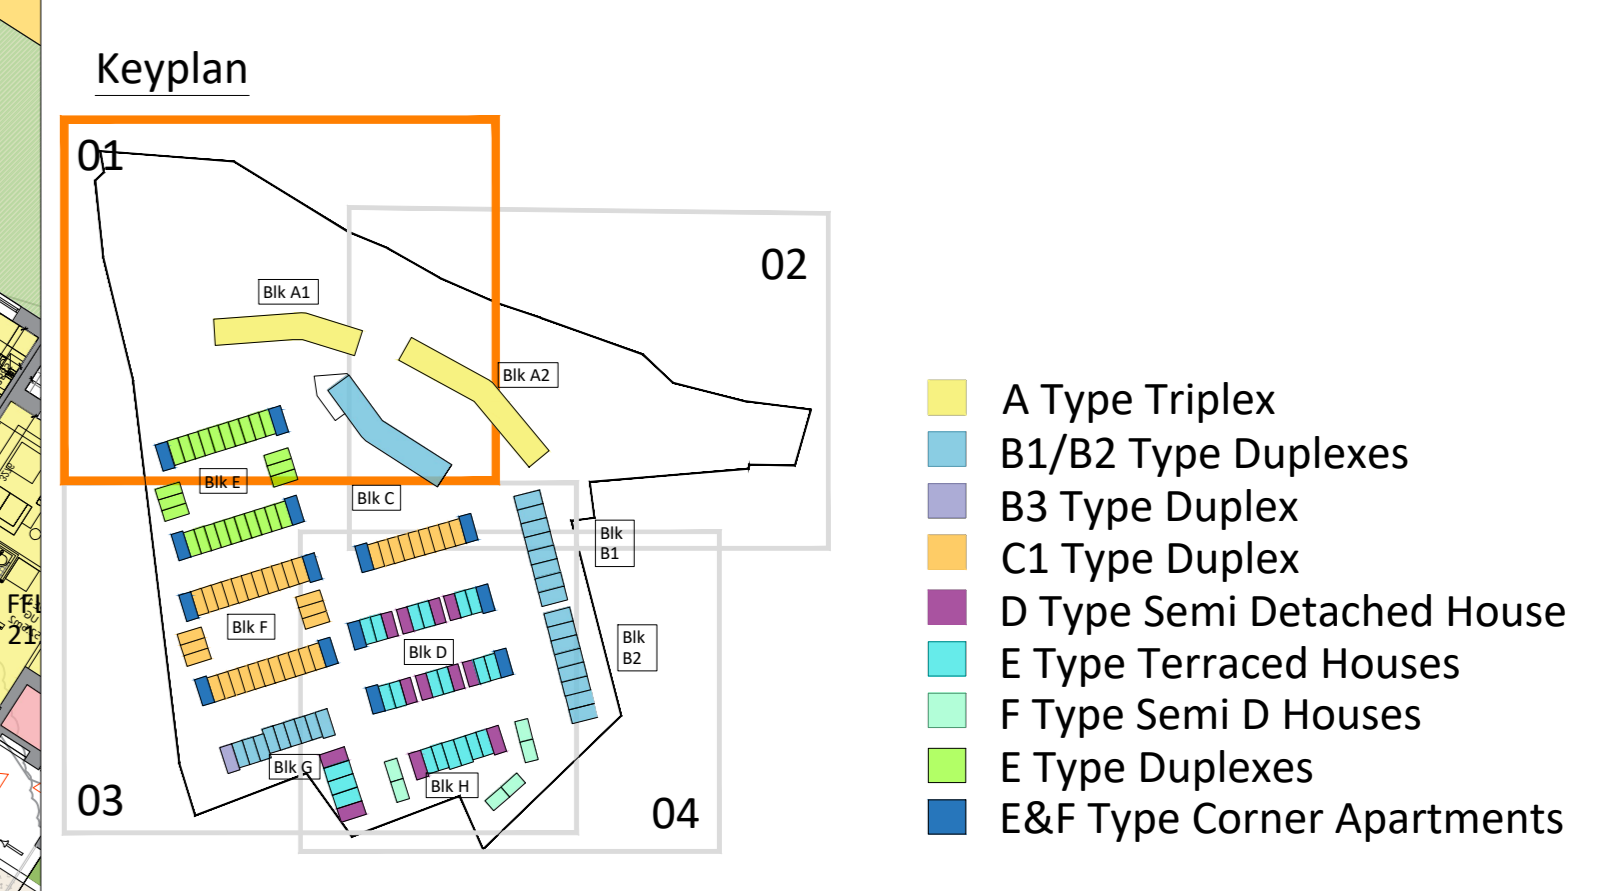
Keyplan

01

02

03

04

Blk A1

Blk A2

Blk E

Blk C

Blk B1

Blk B2

Blk F

Blk D

Blk G

Blk H

FFL 21

A Type Triplex
B1/B2 Type Duplexes
B3 Type Duplex
C1 Type Duplex
D Type Semi Detached House
E Type Terraced Houses
F Type Semi D Houses
E Type Duplexes
E&F Type Corner Apartments